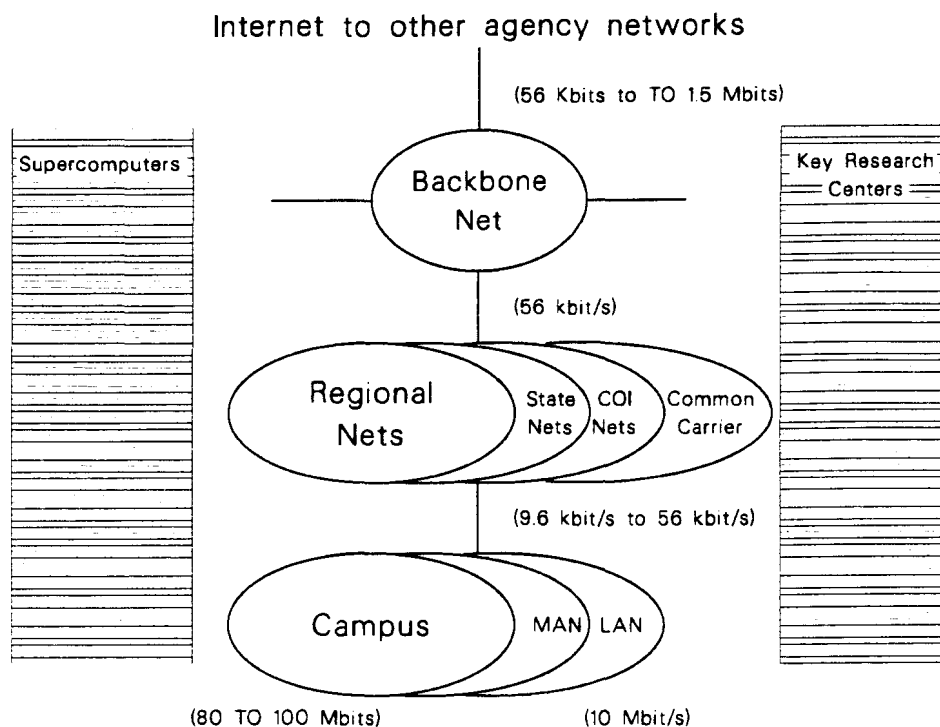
Internet to other agency networks

(56 Kbits to TO 1.5 Mbits)

Supercomputers

Backbone Net

Key Research Centers

(56 kbit/s)

Regional Nets

State Nets

COI Nets

Common Carrier

(9.6 kbit/s to 56 kbit/s)

Campus

MAN

LAN

(80 TO 100 Mbits)

(10 Mbit/s)